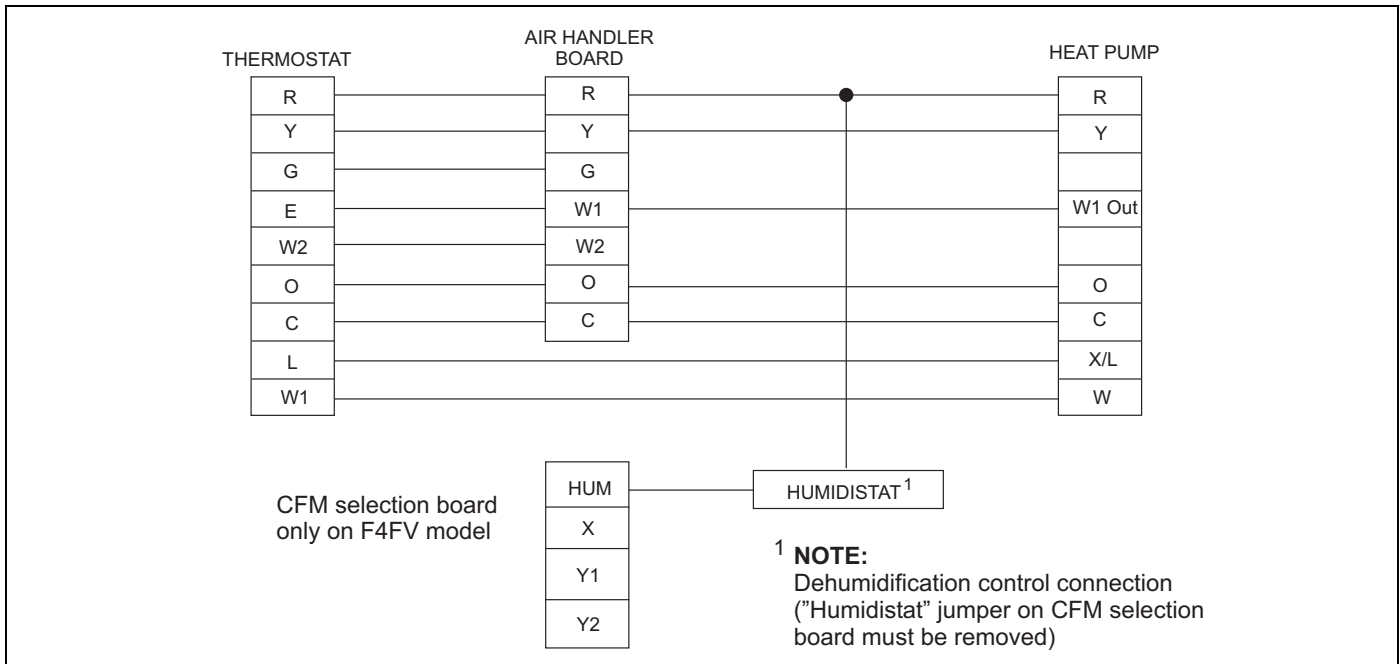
THERMOSTAT

R
Y
G
E
W2
O
C
L
W1

AIR HANDLER BOARD

R
Y
G
W1
W2
O
C

HEAT PUMP

R
Y
W1 Out
O
C
X/L
W

CFM selection board only on F4FV model

HUM
X
Y1
Y2

HUMIDISTAT$^1$

$^1$ **NOTE:**
Dehumidification control connection (”Humidistat” jumper on CFM selection board must be removed)